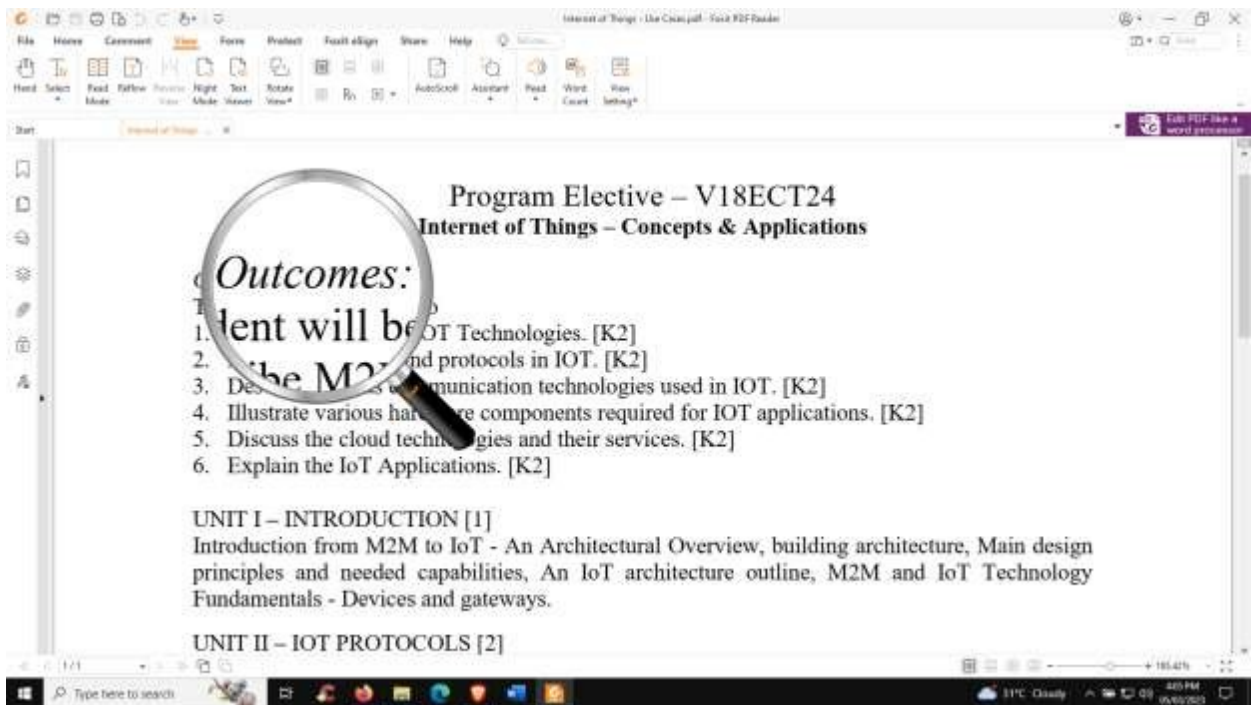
Internet of Things - Use Cases.pdf - Foxit PDF Reader

File Home Comment View Form Protect Foxit eSign Share Help

Hand Select Read Mode Reflow Reverse View Night Mode Text Viewer Rotate View AutoScroll Assistant Read Word Count View Setting

Start Internet of Things ... ×

Edit PDF like a word processor

Program Elective – V18ECT24
Internet of Things – Concepts & Applications

Outcomes:
T
ent will be
1. OT Technologies. [K2]
2. nd protocols in IOT. [K2]
be M2
3. De munication technologies used in IOT. [K2]
4. Illustrate various har re components required for IOT applications. [K2]
5. Discuss the cloud techn gies and their services. [K2]
6. Explain the IoT Applications. [K2]

UNIT I – INTRODUCTION [1]
Introduction from M2M to IoT - An Architectural Overview, building architecture, Main design principles and needed capabilities, An IoT architecture outline, M2M and IoT Technology Fundamentals - Devices and gateways.

UNIT II – IOT PROTOCOLS [2]

1/1

185.41%

Type here to search

31°C Cloudy